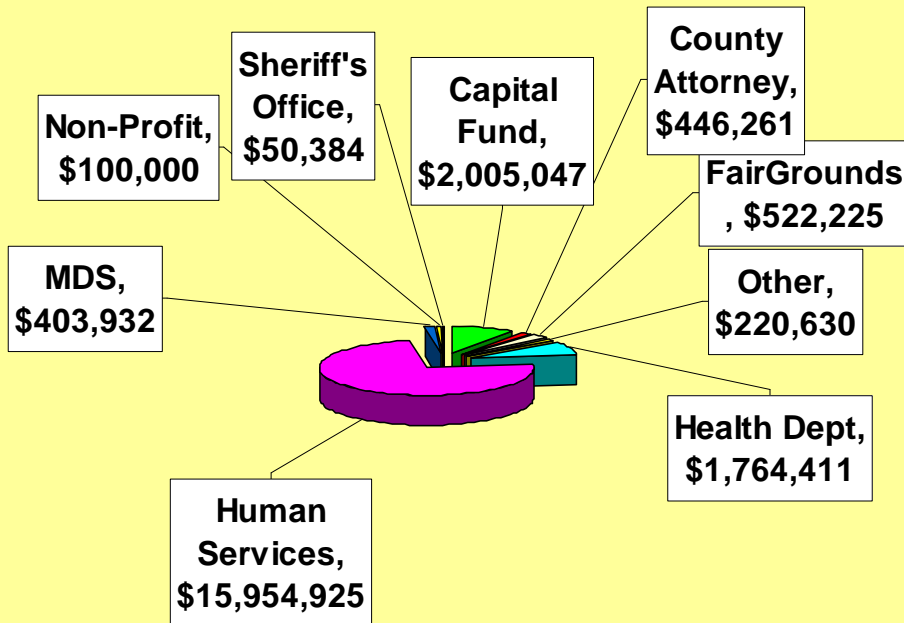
Non-Profit, $100,000

Sheriff's Office, $50,384

Capital Fund, $2,005,047

County Attorney, $446,261

FairGrounds, $522,225

MDS, $403,932

Other, $220,630

Health Dept, $1,764,411

Human Services, $15,954,925